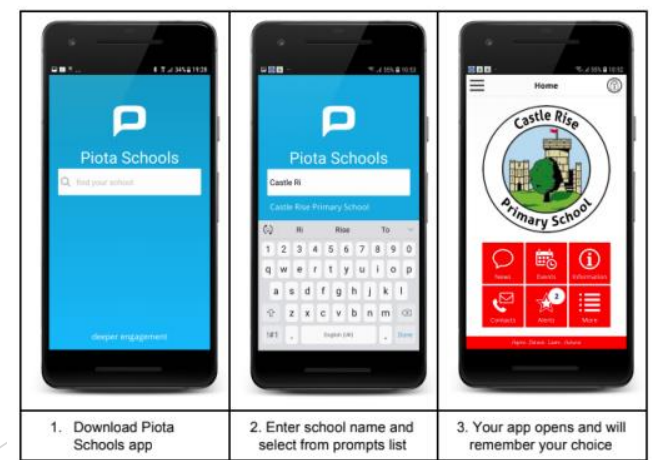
| Piota Schools<br>find your school<br>deeper engagement | Piota Schools<br>Castle Ri<br>Castle Rise Primary School<br>Ri Rise To<br>1 2 3 4 5 6 7 8 9 0<br>q w e r t y u i o p<br>a s d f g h j k l<br>z x c v b n m<br>English (UK)<br>Done | Home<br>Castle Rise<br>Primary School<br>News Events Information<br>Contacts Alerts More |
|---|---|---|
| 1. Download Piota Schools app | 2. Enter school name and select from prompts list | 3. Your app opens and will remember your choice |